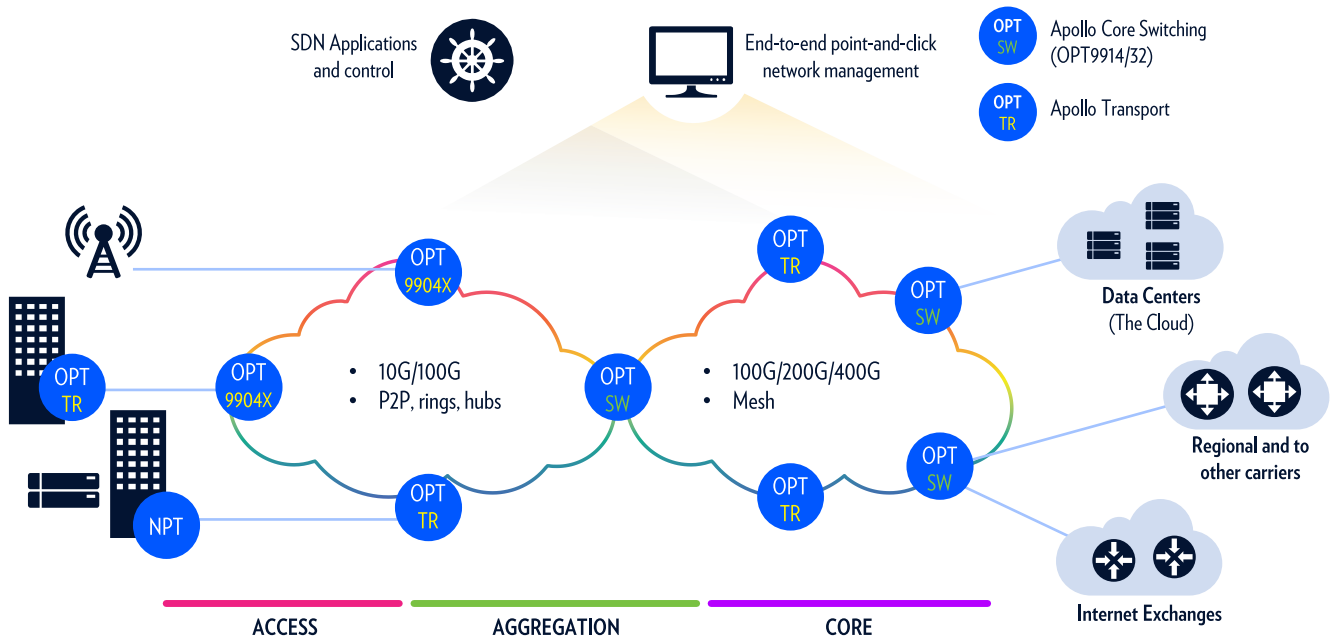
SDN Applications and control

End-to-end point-and-click network management

OPT SW Apollo Core Switching (OPT9914/32)

OPT TR Apollo Transport

OPT 9904X

OPT TR

OPT 9904X

• 10G/100G
• P2P, rings, hubs

OPT SW

OPT TR

NPT

OPT TR

OPT SW

• 100G/200G/400G
• Mesh

OPT TR

OPT SW

Data Centers (The Cloud)

Regional and to other carriers

Internet Exchanges

ACCESS

AGGREGATION

CORE